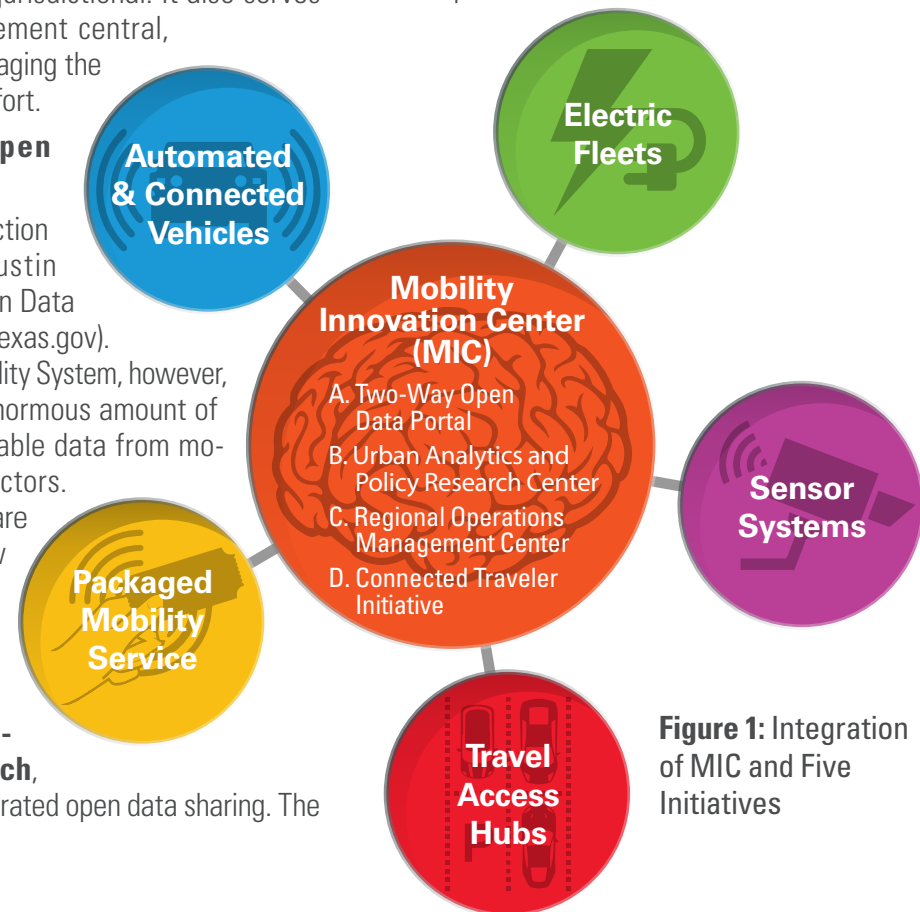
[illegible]jurisdictional. It also serves
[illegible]ement central,
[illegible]aging the
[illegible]fort.

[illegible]pen

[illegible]ction
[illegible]ustin
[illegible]n Data
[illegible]exas.gov).
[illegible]lity System, however,
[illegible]normous amount of
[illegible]able data from mo-
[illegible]ctors.
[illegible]are
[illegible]

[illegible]-
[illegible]ch,
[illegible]rated open data sharing. The

Automated & Connected Vehicles

Electric Fleets

Mobility Innovation Center (MIC)
A. Two-Way Open Data Portal
B. Urban Analytics and Policy Research Center
C. Regional Operations Management Center
D. Connected Traveler Initiative

Sensor Systems

Packaged Mobility Service

Travel Access Hubs

**Figure 1:** Integration of MIC and Five Initiatives